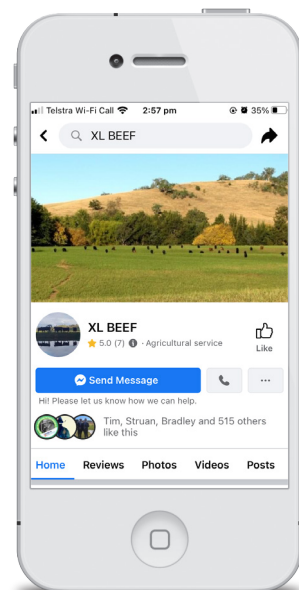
Telstra Wi-Fi Call 2:57 pm 35%

XL BEEF

XL BEEF
5.0 (7) · Agricultural service

Like

Send Message

Hi! Please let us know how we can help.

Tim, Struan, Bradley and 515 others like this

Home Reviews Photos Videos Posts